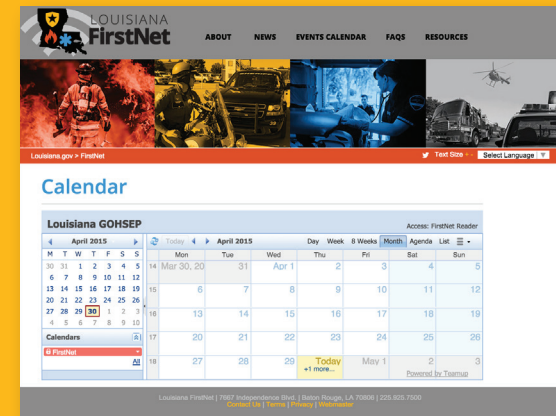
LOUISIANA FirstNet

ABOUT NEWS EVENTS CALENDAR FAQS RESOURCES

Louisiana.gov > FirstNet

Text Size + - Select Language

Calendar

Louisiana GOHSEP

Access: FirstNet Reader

April 2015

| M | T | W | T | F | S | S |
|---|---|---|---|---|---|---|
| 30 | 31 | 1 | 2 | 3 | 4 | 5 |
| 6 | 7 | 8 | 9 | 10 | 11 | 12 |
| 13 | 14 | 15 | 16 | 17 | 18 | 19 |
| 20 | 21 | 22 | 23 | 24 | 25 | 26 |
| 27 | 28 | 29 | 30 | 1 | 2 | 3 |
| 4 | 5 | 6 | 7 | 8 | 9 | 10 |

Calendars

FirstNet

All

Today April 2015

Day Week 8 Weeks Month Agenda List

| | Mon | Tue | Wed | Thu | Fri | Sat | Sun |
|---|---|---|---|---|---|---|---|
| 14 | Mar 30, 20 | 31 | Apr 1 | 2 | 3 | 4 | 5 |
| 15 | 6 | 7 | 8 | 9 | 10 | 11 | 12 |
| 16 | 13 | 14 | 15 | 16 | 17 | 18 | 19 |
| 17 | 20 | 21 | 22 | 23 | 24 | 25 | 26 |
| 18 | 27 | 28 | 29 | Today +1 more... | May 1 | 2 | 3 |

Powered by Teamup

Louisiana FirstNet | 7667 Independence Blvd. | Baton Rouge, LA 70806 | 225.925.7500
Contact Us | Terms | Privacy | Webmaster